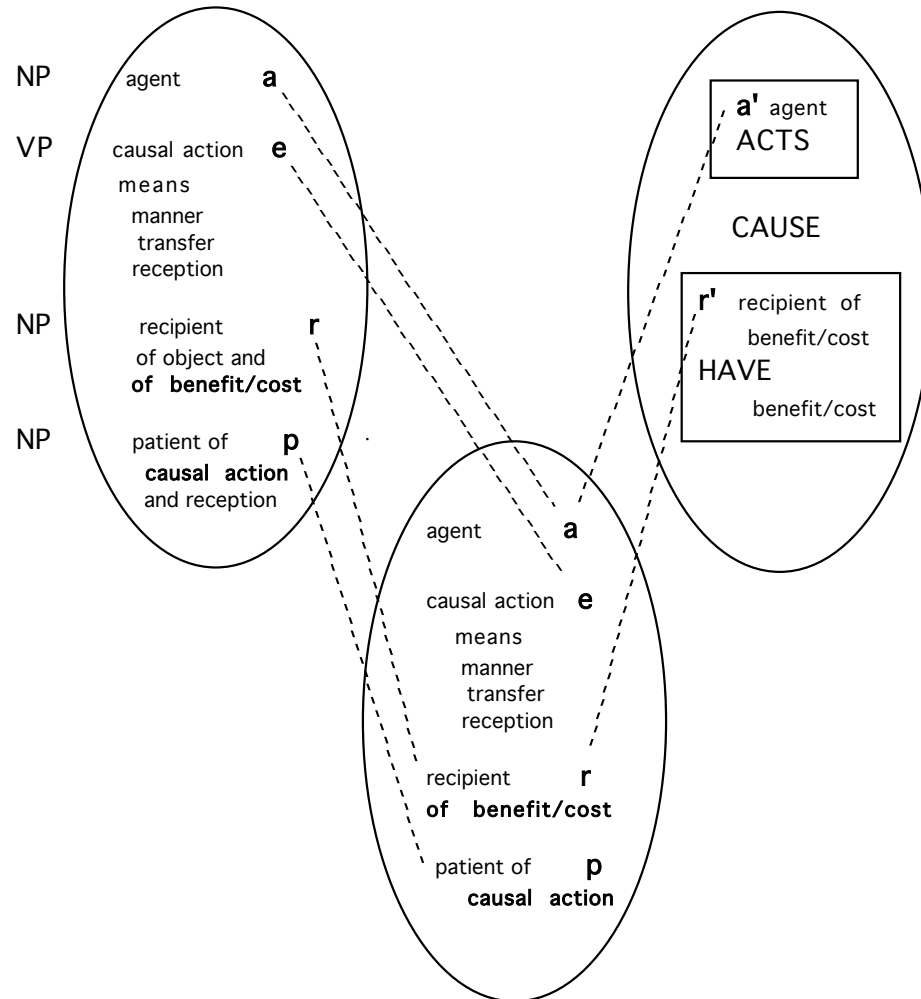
NP agent a

VP causal action e
means
manner
transfer
reception

NP recipient r
of object and
of benefit/cost

NP patient of p
causal action
and reception

a' agent
ACTS

CAUSE

r' recipient of
benefit/cost
HAVE
benefit/cost

agent a

causal action e
means
manner
transfer
reception

recipient r
of benefit/cost

patient of p
causal action